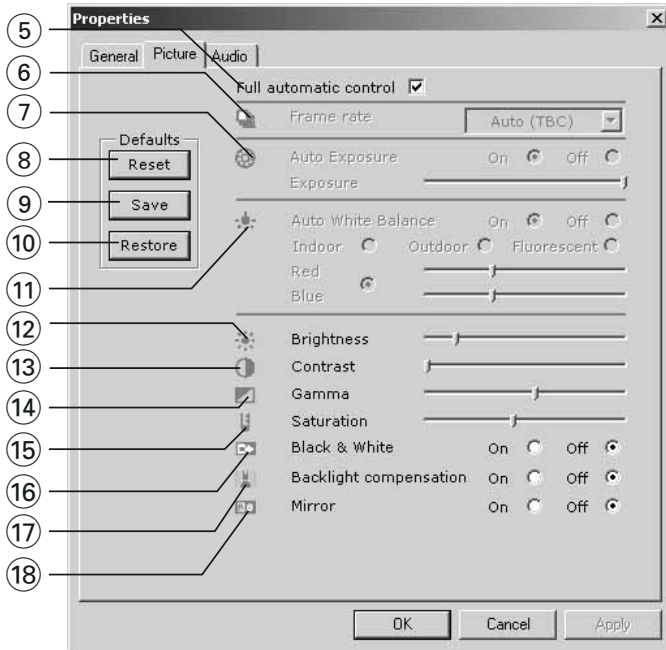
Properties

General Picture Audio

5
6
7
8
9
10
11
12
13
14
15
16
17
18

Full automatic control ☑

Frame rate Auto (TBC)

Defaults
Reset
Save
Restore

Auto Exposure On Off
Exposure

Auto White Balance On Off
Indoor Outdoor Fluorescent
Red
Blue

Brightness
Contrast
Gamma
Saturation
Black & White On Off
Backlight compensation On Off
Mirror On Off

OK Cancel Apply